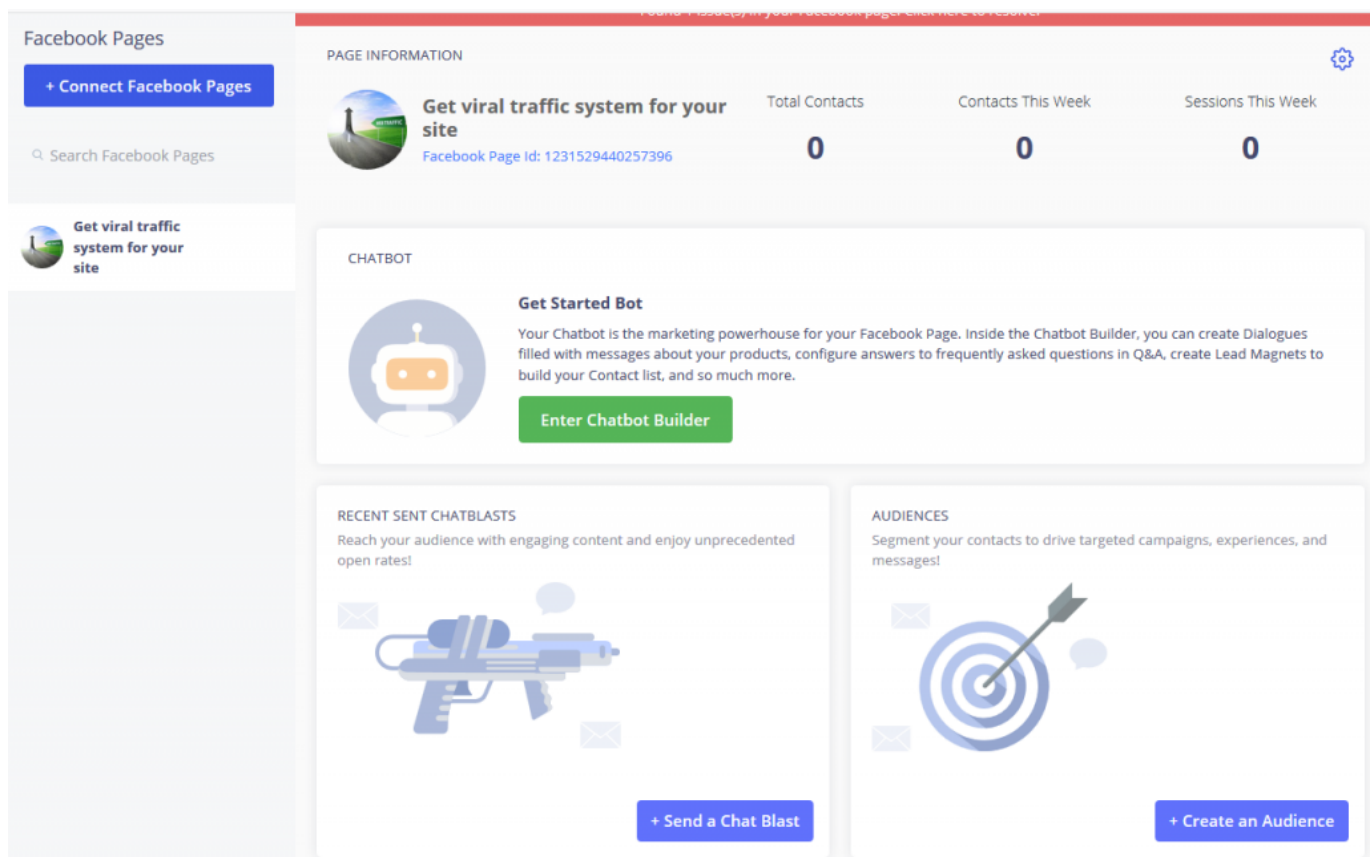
Facebook Pages

+ Connect Facebook Pages

Search Facebook Pages

Get viral traffic system for your site

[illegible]

PAGE INFORMATION

Get viral traffic system for your site

Facebook Page Id: 1231529440257396

Total Contacts
0

Contacts This Week
0

Sessions This Week
0

CHATBOT

Get Started Bot

Your Chatbot is the marketing powerhouse for your Facebook Page. Inside the Chatbot Builder, you can create Dialogues filled with messages about your products, configure answers to frequently asked questions in Q&A, create Lead Magnets to build your Contact list, and so much more.

Enter Chatbot Builder

RECENT SENT CHATBLASTS

Reach your audience with engaging content and enjoy unprecedented open rates!

+ Send a Chat Blast

AUDIENCES

Segment your contacts to drive targeted campaigns, experiences, and messages!

+ Create an Audience